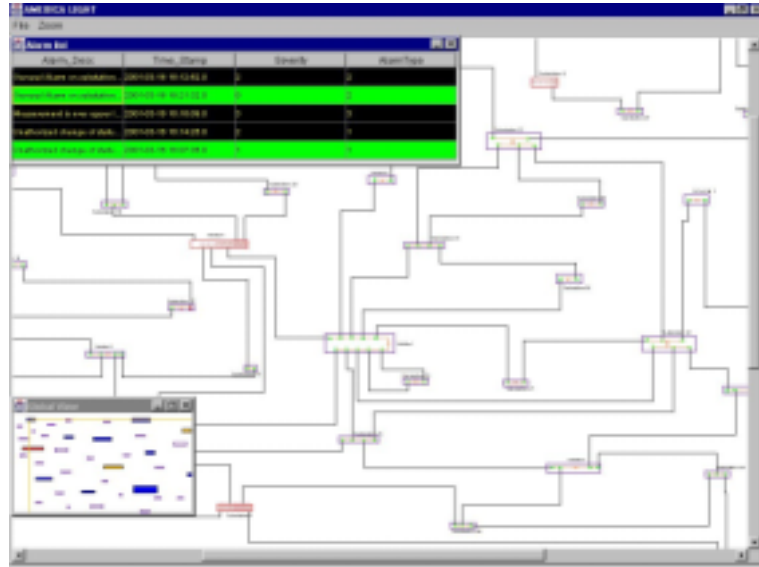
AMERICS LIGHT

File Zoom

Alarm list

| Alarm_Desc | Time_Stamp | Severity | AlarmType |
|---|---|---|---|
| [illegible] | 2001-03-19 10:12:42.0 | 2 | 2 |
| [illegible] | 2001-03-19 10:21:22.0 | 0 | 2 |
| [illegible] | 2001-03-19 10:10:28.0 | 2 | 3 |
| Unauthorized change of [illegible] | 2001-03-19 10:14:28.0 | 2 | 1 |
| Unauthorized change of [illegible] | 2001-03-19 10:07:05.0 | 1 | 1 |

Global View